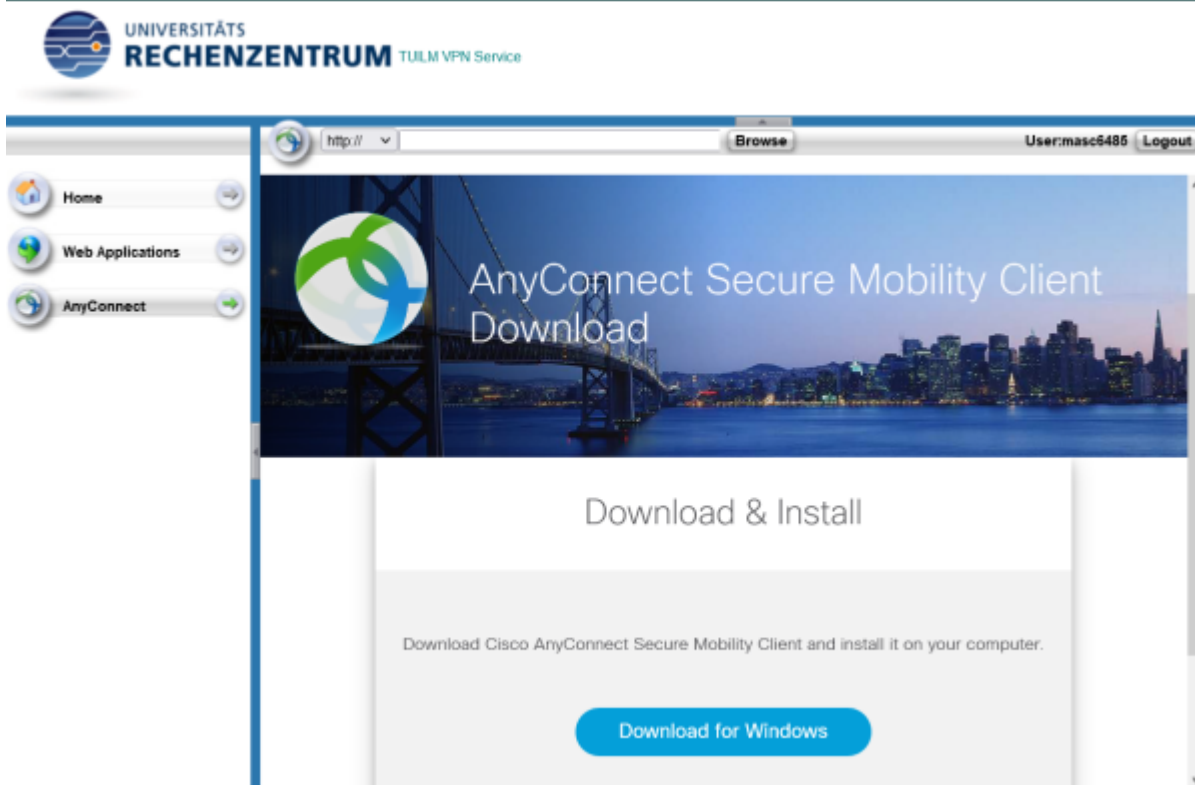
UNIVERSITÄTS
RECHENZENTRUM TUILM VPN Service

http:// Browse

User:masc6485 Logout

Home

Web Applications

AnyConnect

AnyConnect Secure Mobility Client Download

Download & Install

Download Cisco AnyConnect Secure Mobility Client and install it on your computer.

Download for Windows